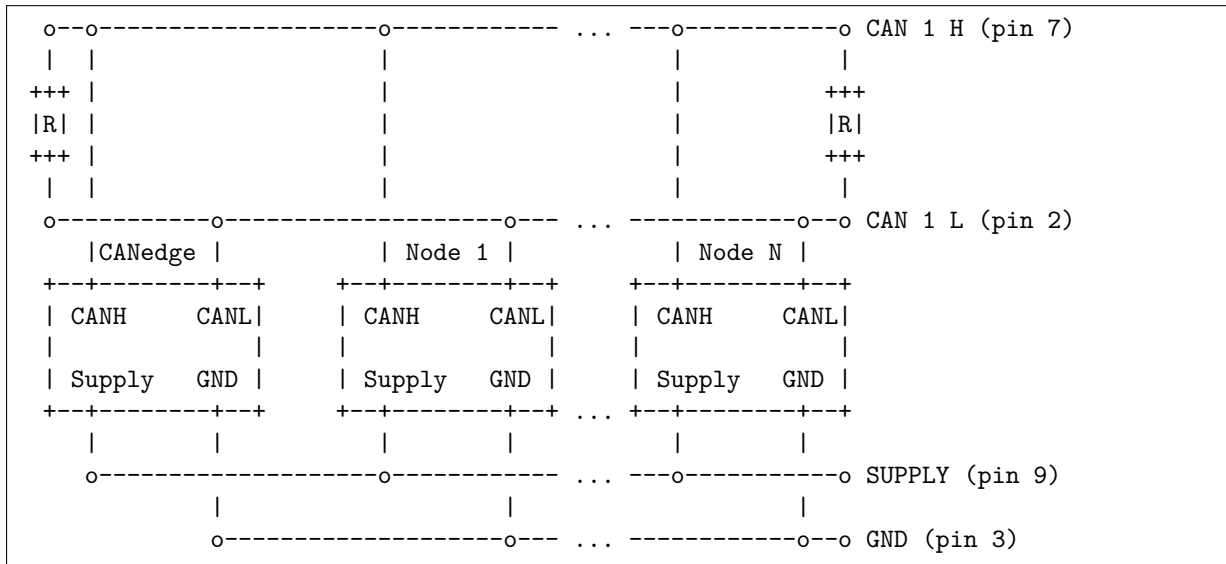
```
 o--o------------------o----------- ... ---o-----------o CAN 1 H (pin 7)
 |  |                  |                   |           |
+++ |                  |                   |          +++
|R| |                  |                   |          |R|
+++ |                  |                   |          +++
 |  |                  |                   |           |
 o-----------o--------------------o--- ... ------------o--o CAN 1 L (pin 2)
   |CANedge |           | Node 1 |           | Node N |
 +--+--------+--+     +--+--------+--+     +--+--------+--+
 | CANH     CANL|     | CANH     CANL|     | CANH     CANL|
 |              |     |              |     |              |
 | Supply   GND |     | Supply   GND |     | Supply   GND |
 +--+--------+--+     +--+--------+--+ ... +--+--------+--+
    |        |           |        |           |        |
    o--------------------o----------- ... ---o-----------o SUPPLY (pin 9)
             |                    |                    |
             o--------------------o--- ... ------------o--o GND (pin 3)
```